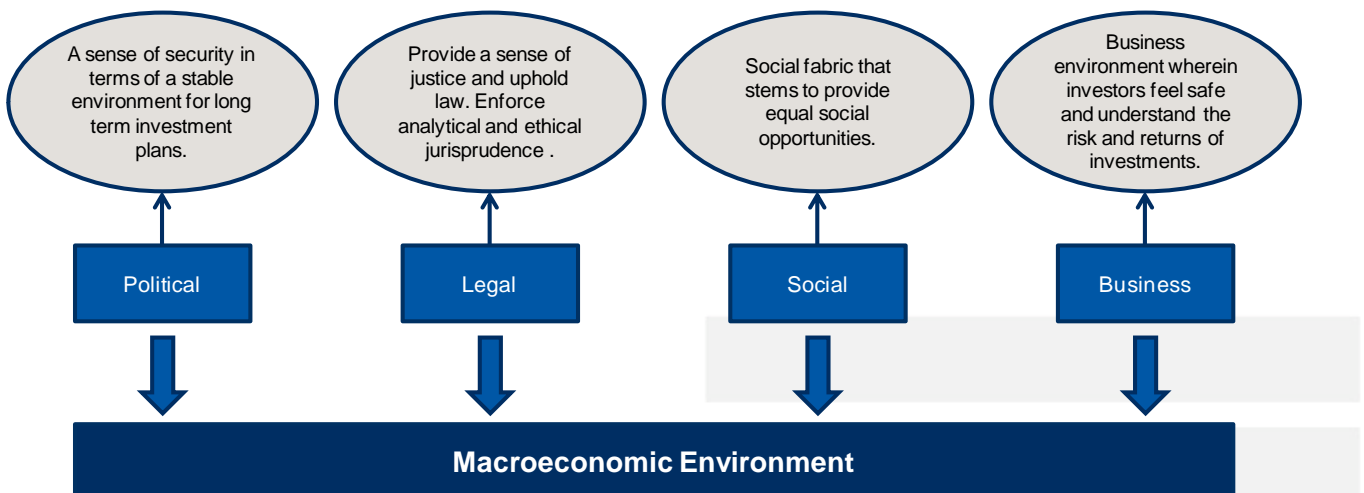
A sense of security in terms of a stable environment for long term investment plans.

Provide a sense of justice and uphold law. Enforce analytical and ethical jurisprudence .

Social fabric that stems to provide equal social opportunities.

Business environment wherein investors feel safe and understand the risk and returns of investments.

Political

Legal

Social

Business

Macroeconomic Environment